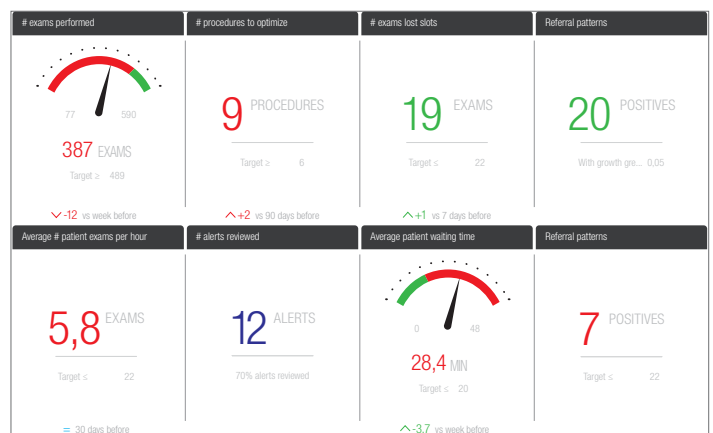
# exams performed

77 590

387 EXAMS

Target ≥ 489

-12 vs week before

# procedures to optimize

9 PROCEDURES

Target ≥ 6

+2 vs 90 days before

# exams lost slots

19 EXAMS

Target ≤ 22

+1 vs 7 days before

Referral patterns

20 POSITIVES

With growth gre... 0,05

Average # patient exams per hour

5,8 EXAMS

Target ≤ 22

= 30 days before

# alerts reviewed

12 ALERTS

70% alerts reviewed

Average patient waiting time

0 48

28,4 MIN

Target ≤ 20

-3,7 vs week before

Referral patterns

7 POSITIVES

Target ≤ 22